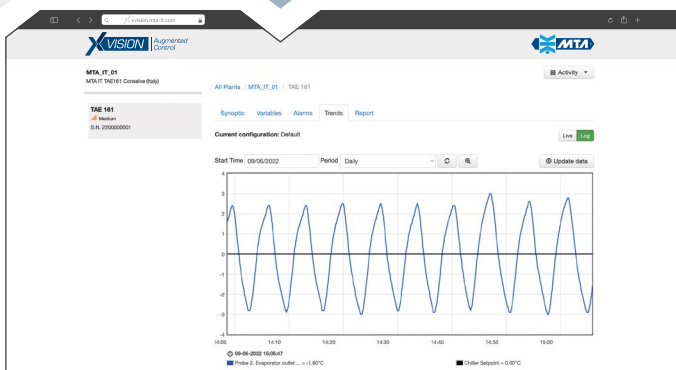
xvision.mta-it.com

XVISION Augmented Control

MTA

MTA_IT_01
MTA IT TAE161 Conselve (Italy)

TAE 161
Medium
S.N. 2200000001

All Plants / MTA_IT_01 / TAE 161

Activity

Synoptic Variables Alarms Trends Report

Current configuration: Default

Live Log

Start Time 09/06/2022 Period Daily

Update data

4
3
2
1
0
-1
-2
-3
-4

14:00 14:10 14:20 14:30 14:40 14:50 15:00

09-06-2022 15:06:47
Probe 2: Evaporator outlet ... = -1.60°C
Chiller Setpoint = 0.00°C